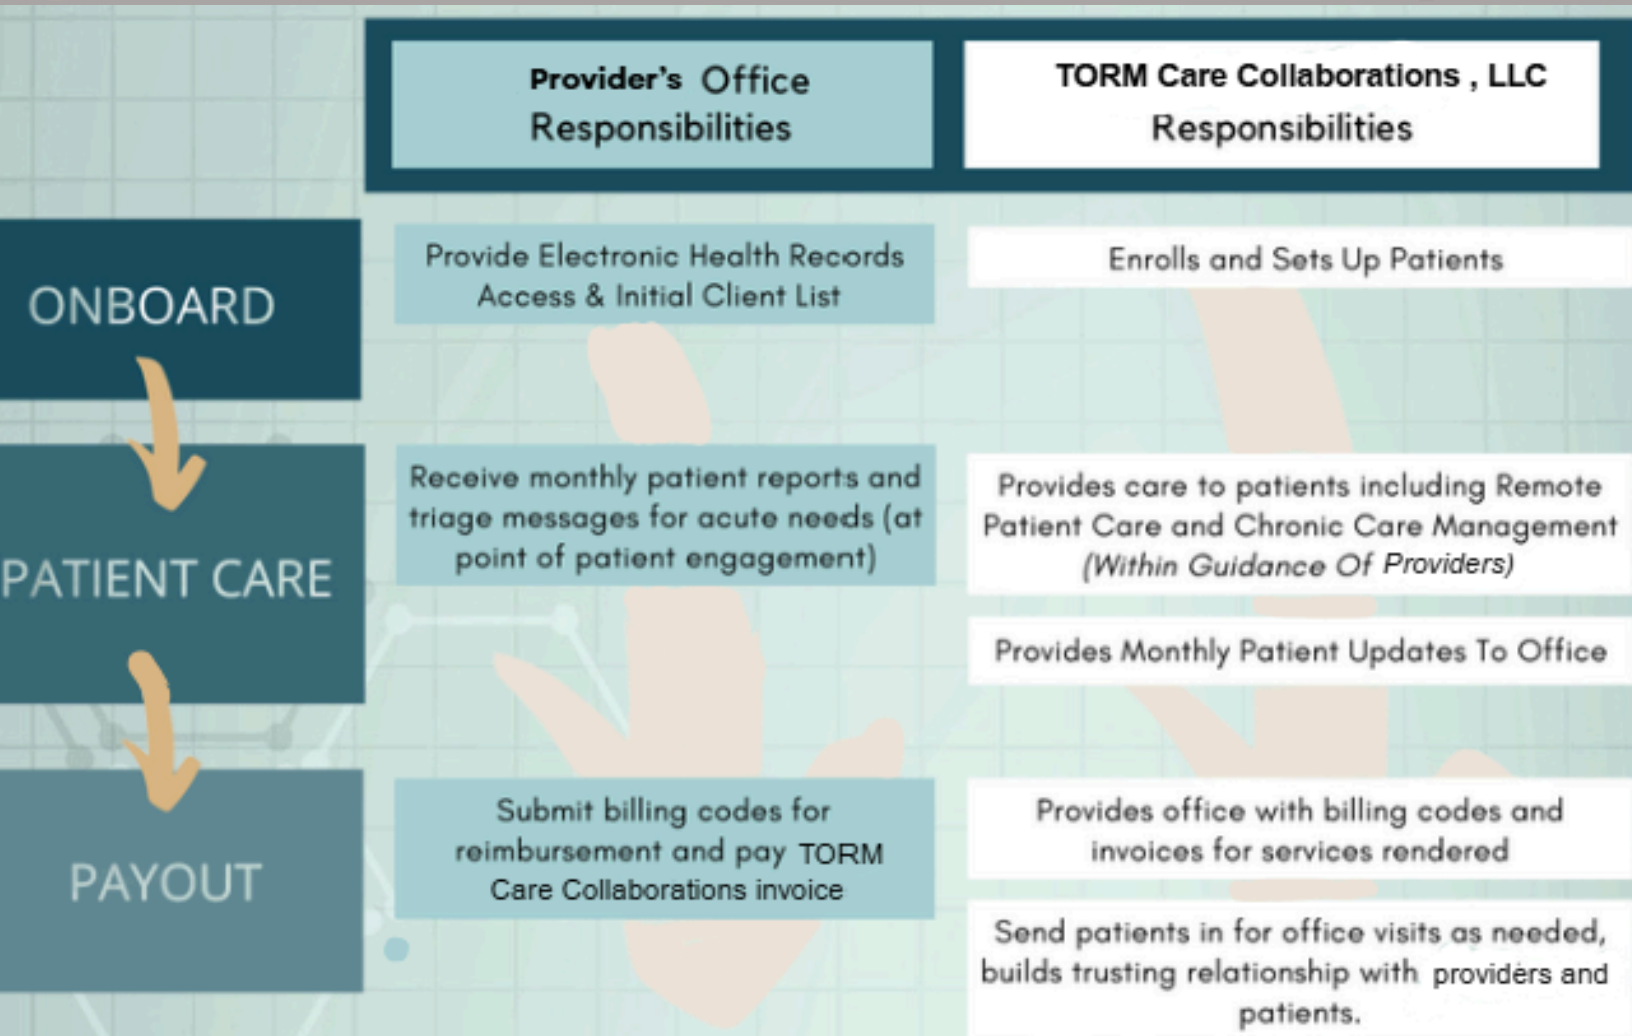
Provider's Office Responsibilities

TORM Care Collaborations , LLC Responsibilities

ONBOARD

Provide Electronic Health Records Access & Initial Client List

Enrolls and Sets Up Patients

PATIENT CARE

Receive monthly patient reports and triage messages for acute needs (at point of patient engagement)

Provides care to patients including Remote Patient Care and Chronic Care Management (Within Guidance Of Providers)

Provides Monthly Patient Updates To Office

PAYOUT

Submit billing codes for reimbursement and pay TORM Care Collaborations invoice

Provides office with billing codes and invoices for services rendered

Send patients in for office visits as needed, builds trusting relationship with providers and patients.